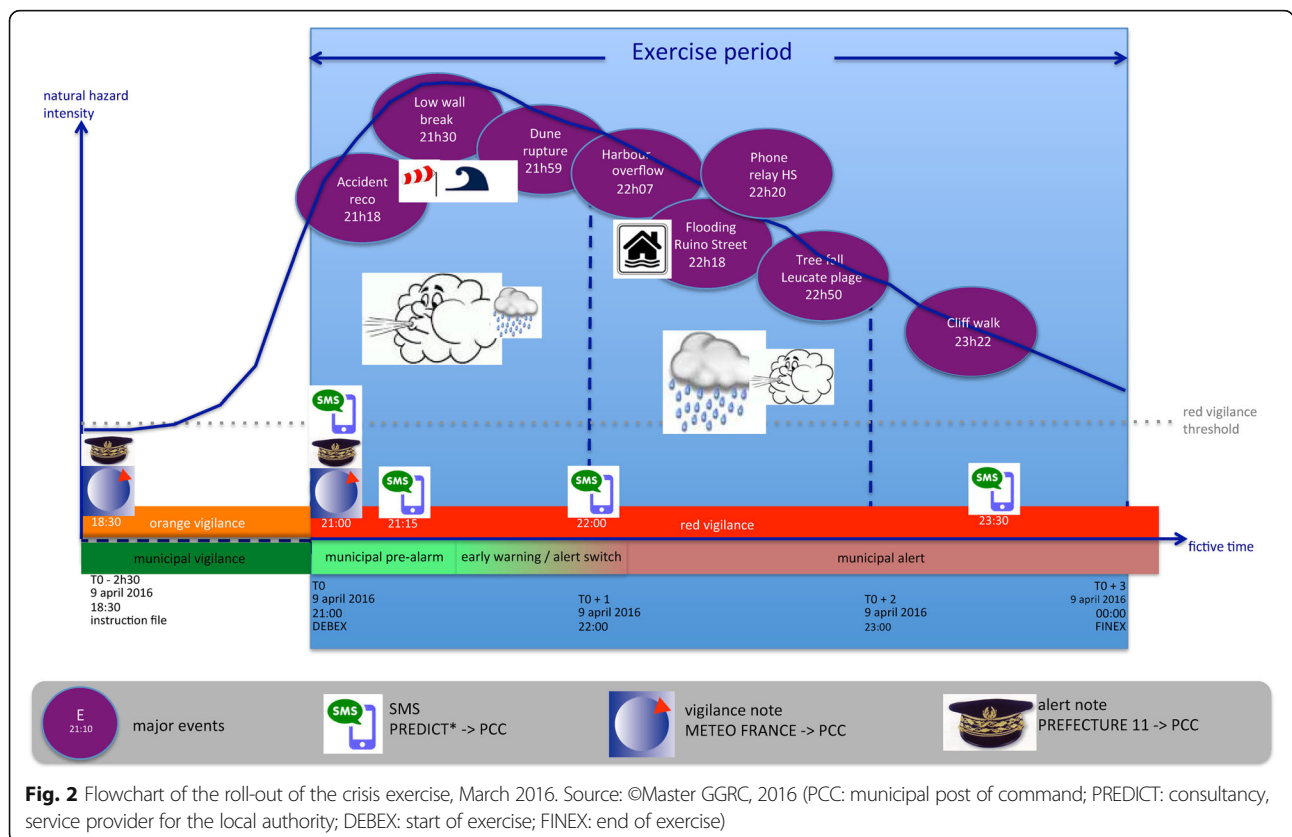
Exercise period

natural hazard intensity

Low wall break 21h30

Dune rupture 21h59

Harbour overflow 22h07

Phone relay HS 22h20

Accident reco 21h18

Flooding Ruino Street 22h18

Tree fall Leucate plage 22h50

Cliff walk 23h22

SMS

red vigilance threshold

SMS

SMS

SMS

18:30 orange vigilance

21:00

21:15

22:00

red vigilance

23:30

municipal vigilance

municipal pre-alarm

early warning / alert switch

municipal alert

fictive time

T0 - 2h30
9 april 2016
18:30
instruction file

T0
9 april 2016
21:00
DEBEX

T0 + 1
9 april 2016
22:00

T0 + 2
9 april 2016
23:00

T0 + 3
9 april 2016
00:00
FINEX

E 21:10 major events

SMS SMS PREDICT* -> PCC

vigilance note METEO FRANCE -> PCC

alert note PREFECTURE 11 -> PCC

**Fig. 2** Flowchart of the roll-out of the crisis exercise, March 2016. Source: ©Master GGRC, 2016 (PCC: municipal post of command; PREDICT: consultancy, service provider for the local authority; DEBEX: start of exercise; FINEX: end of exercise)